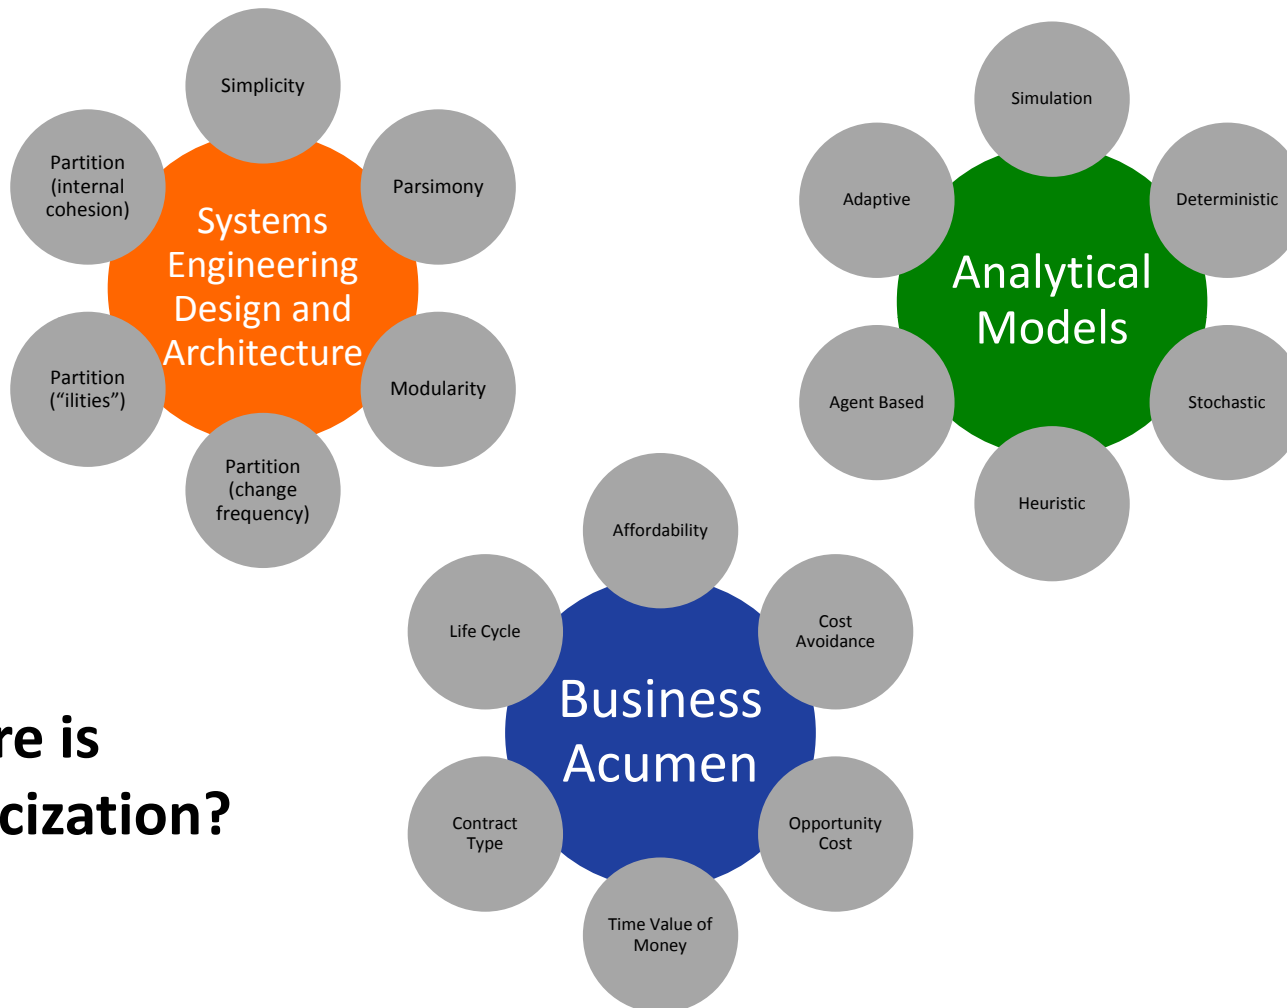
Simplicity

Partition (internal cohesion)

Parsimony

Systems Engineering Design and Architecture

Partition ("ilities")

Modularity

Partition (change frequency)

Simulation

Adaptive

Deterministic

Analytical Models

Agent Based

Stochastic

Heuristic

Affordability

Life Cycle

Cost Avoidance

Business Acumen

Contract Type

Opportunity Cost

Time Value of Money

re is
cization?